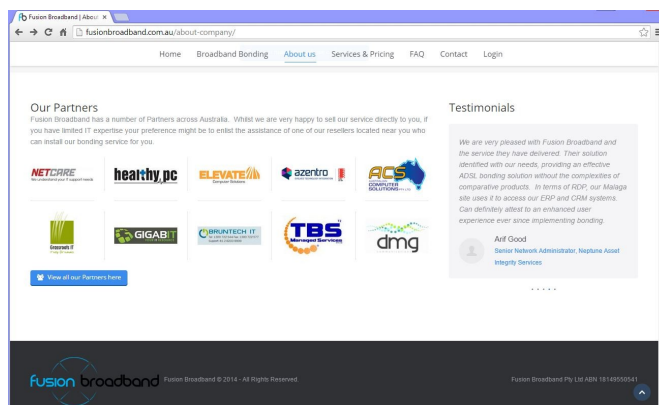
Fusion Broadband | Abou ×

fusionbroadband.com.au/about-company/

Home Broadband Bonding About us Services & Pricing FAQ Contact Login

Our Partners

Fusion Broadband has a number of Partners across Australia. Whilst we are very happy to sell our service directly to you, if you have limited IT expertise your preference might be to enlist the assistance of one of our resellers located near you who can install our bonding service for you.

NETCARE Net understand your IT support needs

healthy pc

ELEVATE Computer Solutions

azentro

ACS COMPUTER SOLUTIONS PTY LTD

Grassroots IT

GIGABIT

BRUNTECH IT

TBS Managed Services

dmg

View all our Partners here

Testimonials

We are very pleased with Fusion Broadband and the service they have delivered. Their solution identified with our needs, providing an effective ADSL bonding solution without the complexities of comparative products. In terms of RDP, our Malaga site uses it to access our ERP and CRM systems. Can definitely attest to an enhanced user experience ever since implementing bonding.

Arif Good
Senior Network Administrator, Neptune Asset Integrity Services

fusion broadband Fusion Broadband © 2014 - All Rights Reserved.

Fusion Broadband Pty Ltd ABN 18149550541